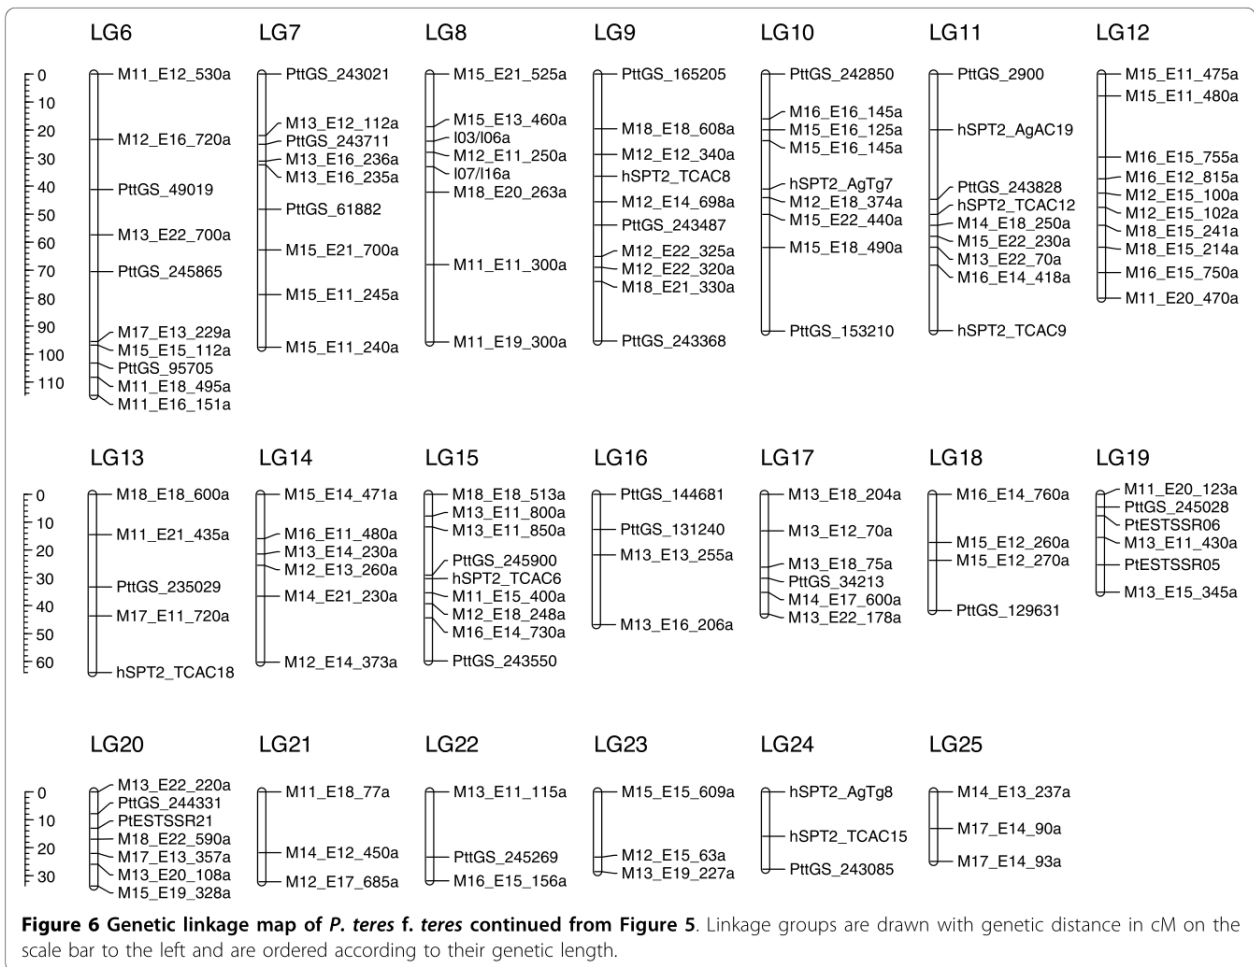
LG6
0
10
20
30
40
50
60
70
80
90
100
110
M11_E12_530a
M12_E16_720a
PttGS_49019
M13_E22_700a
PttGS_245865
M17_E13_229a
M15_E15_112a
PttGS_95705
M11_E18_495a
M11_E16_151a

LG7
PttGS_243021
M13_E12_112a
PttGS_243711
M13_E16_236a
M13_E16_235a
PttGS_61882
M15_E21_700a
M15_E11_245a
M15_E11_240a

LG8
M15_E21_525a
M15_E13_460a
I03/I06a
M12_E11_250a
I07/I16a
M18_E20_263a
M11_E11_300a
M11_E19_300a

LG9
PttGS_165205
M18_E18_608a
M12_E12_340a
hSPT2_TCAC8
M12_E14_698a
PttGS_243487
M12_E22_325a
M12_E22_320a
M18_E21_330a
PttGS_243368

LG10
PttGS_242850
M16_E16_145a
M15_E16_125a
M15_E16_145a
hSPT2_AgTg7
M12_E18_374a
M15_E22_440a
M15_E18_490a
PttGS_153210

LG11
PttGS_2900
hSPT2_AgAC19
PttGS_243828
hSPT2_TCAC12
M14_E18_250a
M15_E22_230a
M13_E22_70a
M16_E14_418a
hSPT2_TCAC9

LG12
M15_E11_475a
M15_E11_480a
M16_E15_755a
M16_E12_815a
M12_E15_100a
M12_E15_102a
M18_E15_241a
M18_E15_214a
M16_E15_750a
M11_E20_470a

LG13
0
10
20
30
40
50
60
M18_E18_600a
M11_E21_435a
PttGS_235029
M17_E11_720a
hSPT2_TCAC18

LG14
M15_E14_471a
M16_E11_480a
M13_E14_230a
M12_E13_260a
M14_E21_230a
M12_E14_373a

LG15
M18_E18_513a
M13_E11_800a
M13_E11_850a
PttGS_245900
hSPT2_TCAC6
M11_E15_400a
M12_E18_248a
M16_E14_730a
PttGS_243550

LG16
PttGS_144681
PttGS_131240
M13_E13_255a
M13_E16_206a

LG17
M13_E18_204a
M13_E12_70a
M13_E18_75a
PttGS_34213
M14_E17_600a
M13_E22_178a

LG18
M16_E14_760a
M15_E12_260a
M15_E12_270a
PttGS_129631

LG19
M11_E20_123a
PttGS_245028
PtESTSSR06
M13_E11_430a
PtESTSSR05
M13_E15_345a

LG20
0
10
20
30
M13_E22_220a
PttGS_244331
PtESTSSR21
M18_E22_590a
M17_E13_357a
M13_E20_108a
M15_E19_328a

LG21
M11_E18_77a
M14_E12_450a
M12_E17_685a

LG22
M13_E11_115a
PttGS_245269
M16_E15_156a

LG23
M15_E15_609a
M12_E15_63a
M13_E19_227a

LG24
hSPT2_AgTg8
hSPT2_TCAC15
PttGS_243085

LG25
M14_E13_237a
M17_E14_90a
M17_E14_93a

**Figure 6 Genetic linkage map of *P. teres* f. *teres* continued from Figure 5**. Linkage groups are drawn with genetic distance in cM on the scale bar to the left and are ordered according to their genetic length.